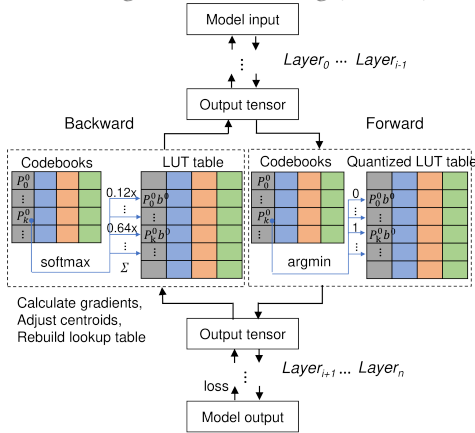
Model input

⋮

$Layer_0$ ... $Layer_{i-1}$

Output tensor

Backward

Forward

Codebooks

LUT table

Codebooks

Quantized LUT table

$P_0^0$

⋮

$P_k^0$

⋮

0.12x

⋮

0.64x

⋮

softmax

Σ

$P_0^0 b^0$

⋮

$P_k^0 b^0$

⋮

$P_0^0$

⋮

$P_k^0$

⋮

0

⋮

1

⋮

argmin

$P_0^0 b^0$

⋮

$P_k^0 b^0$

⋮

Calculate gradients, Adjust centroids, Rebuild lookup table

Output tensor

⋮

$Layer_{i+1}$ ... $Layer_n$

loss

Model output